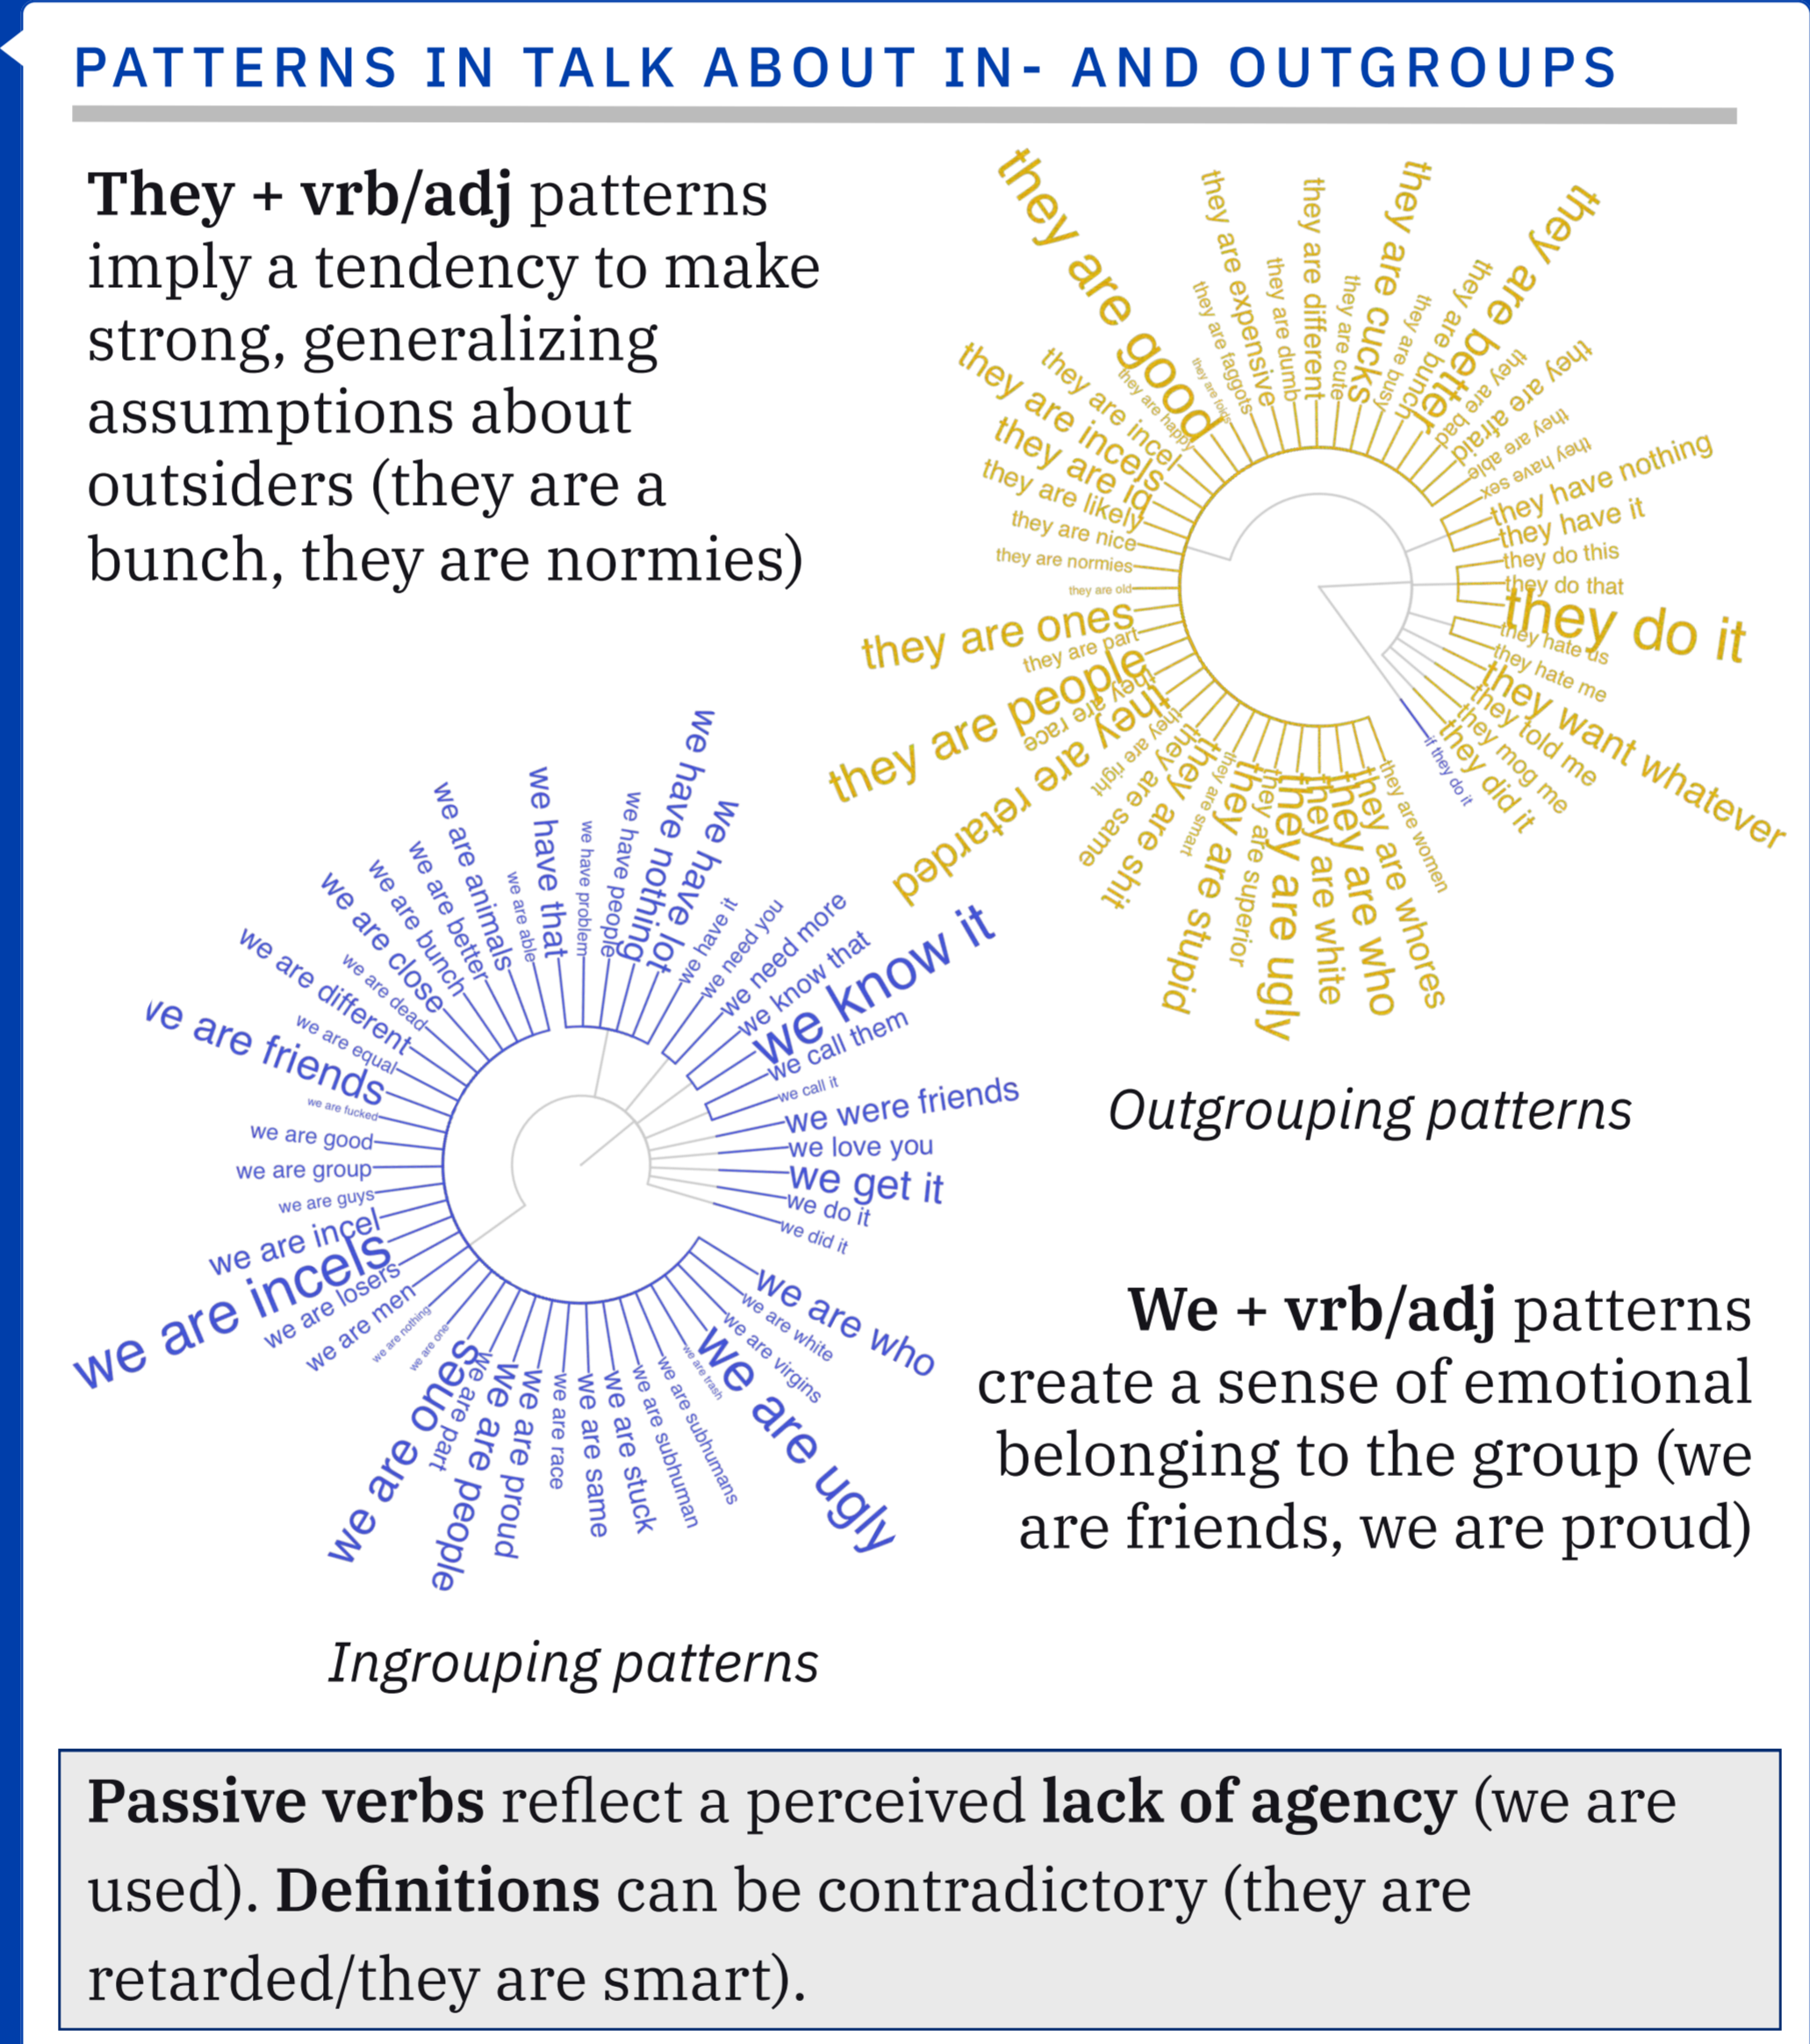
PATTERNS IN TALK ABOUT IN- AND OUTGROUPS

**They + vrb/adj** patterns imply a tendency to make strong, generalizing assumptions about outsiders (they are a bunch, they are normies)

they are good
they are happy
they are fools
they are faggots
they are expensive
they are dumb
they are different
they are cute
they are cucks
they are busy
they are bunch
they are better
they are bad
they are afraid
they are able
they have sex
they have nothing
they have it
they do this
they do that
they do it
they hate us
they hate me
they want whatever
they told me
they mog me
they did it
if they do it
they are women
they are whores
they are who
they are white
they are ugly
they are superior
they are stupid
they are smart
they are shit
they are same
they are right
they are retarded
they are race
they are people
they are part
they are ones
they are old
they are normies
they are nice
they are likely
they are id
they are incels
they are incel

Outgrouping patterns

**We + vrb/adj** patterns create a sense of emotional belonging to the group (we are friends, we are proud)

we are animals
we are able
we have that
we have problem
we have people
we have nothing
we have lot
we have it
we need you
we need more
we know that
we know it
we call them
we call it
we were friends
we love you
we get it
we do it
we did it
we are who
we are white
we are virgins
we are ugly
we are trash
we are subhumans
we are subhuman
we are stuck
we are same
we are race
we are proud
we are people
we are part
we are ones
we are one
we are nothing
we are men
we are losers
we are incels
we are incel
we are guys
we are group
we are good
we are fucked
we are friends
we are equal
we are different
we are dead
we are close
we are bunch
we are better

Ingrouping patterns

**Passive verbs** reflect a perceived **lack of agency** (we are used). **Definitions** can be contradictory (they are retarded/they are smart).